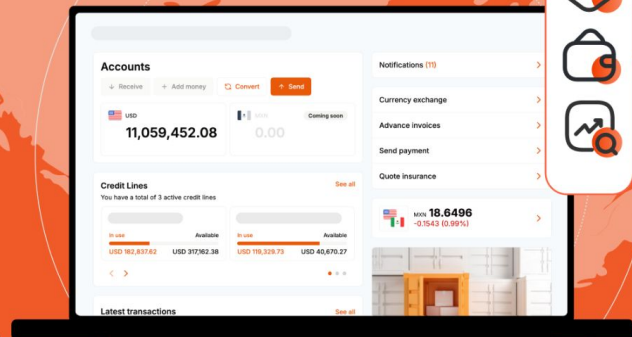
Accounts

Receive
Add money
Convert
Send

USD
11,059,452.08

MXN
0.00
Coming soon

Credit Lines
See all
You have a total of 3 active credit lines

In use
Available
USD 182,837.62
USD 317,162.38

In use
Available
USD 119,329.73
USD 40,670.27

Latest transactions
See all

Notifications (11)

Currency exchange
Advance invoices
Send payment
Quote insurance

MXN 18.6496
-0.1543 (0.99%)